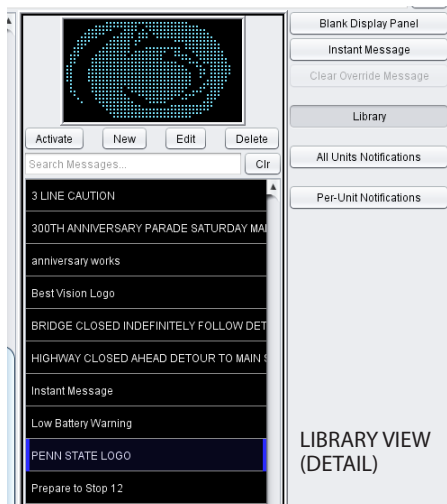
Blank Display Panel
Instant Message
Clear Override Message
Library
All Units Notifications
Per-Unit Notifications

Activate
New
Edit
Delete
Search Messages...
Clr

3 LINE CAUTION
300TH ANNIVERSARY PARADE SATURDAY MA
anniversary works
Best Vision Logo
BRIDGE CLOSED INDEFINITELY FOLLOW DET
HIGHWAY CLOSED AHEAD DETOUR TO MAIN S
Instant Message
Low Battery Warning
PENN STATE LOGO
Prepare to Stop 12

LIBRARY VIEW (DETAIL)